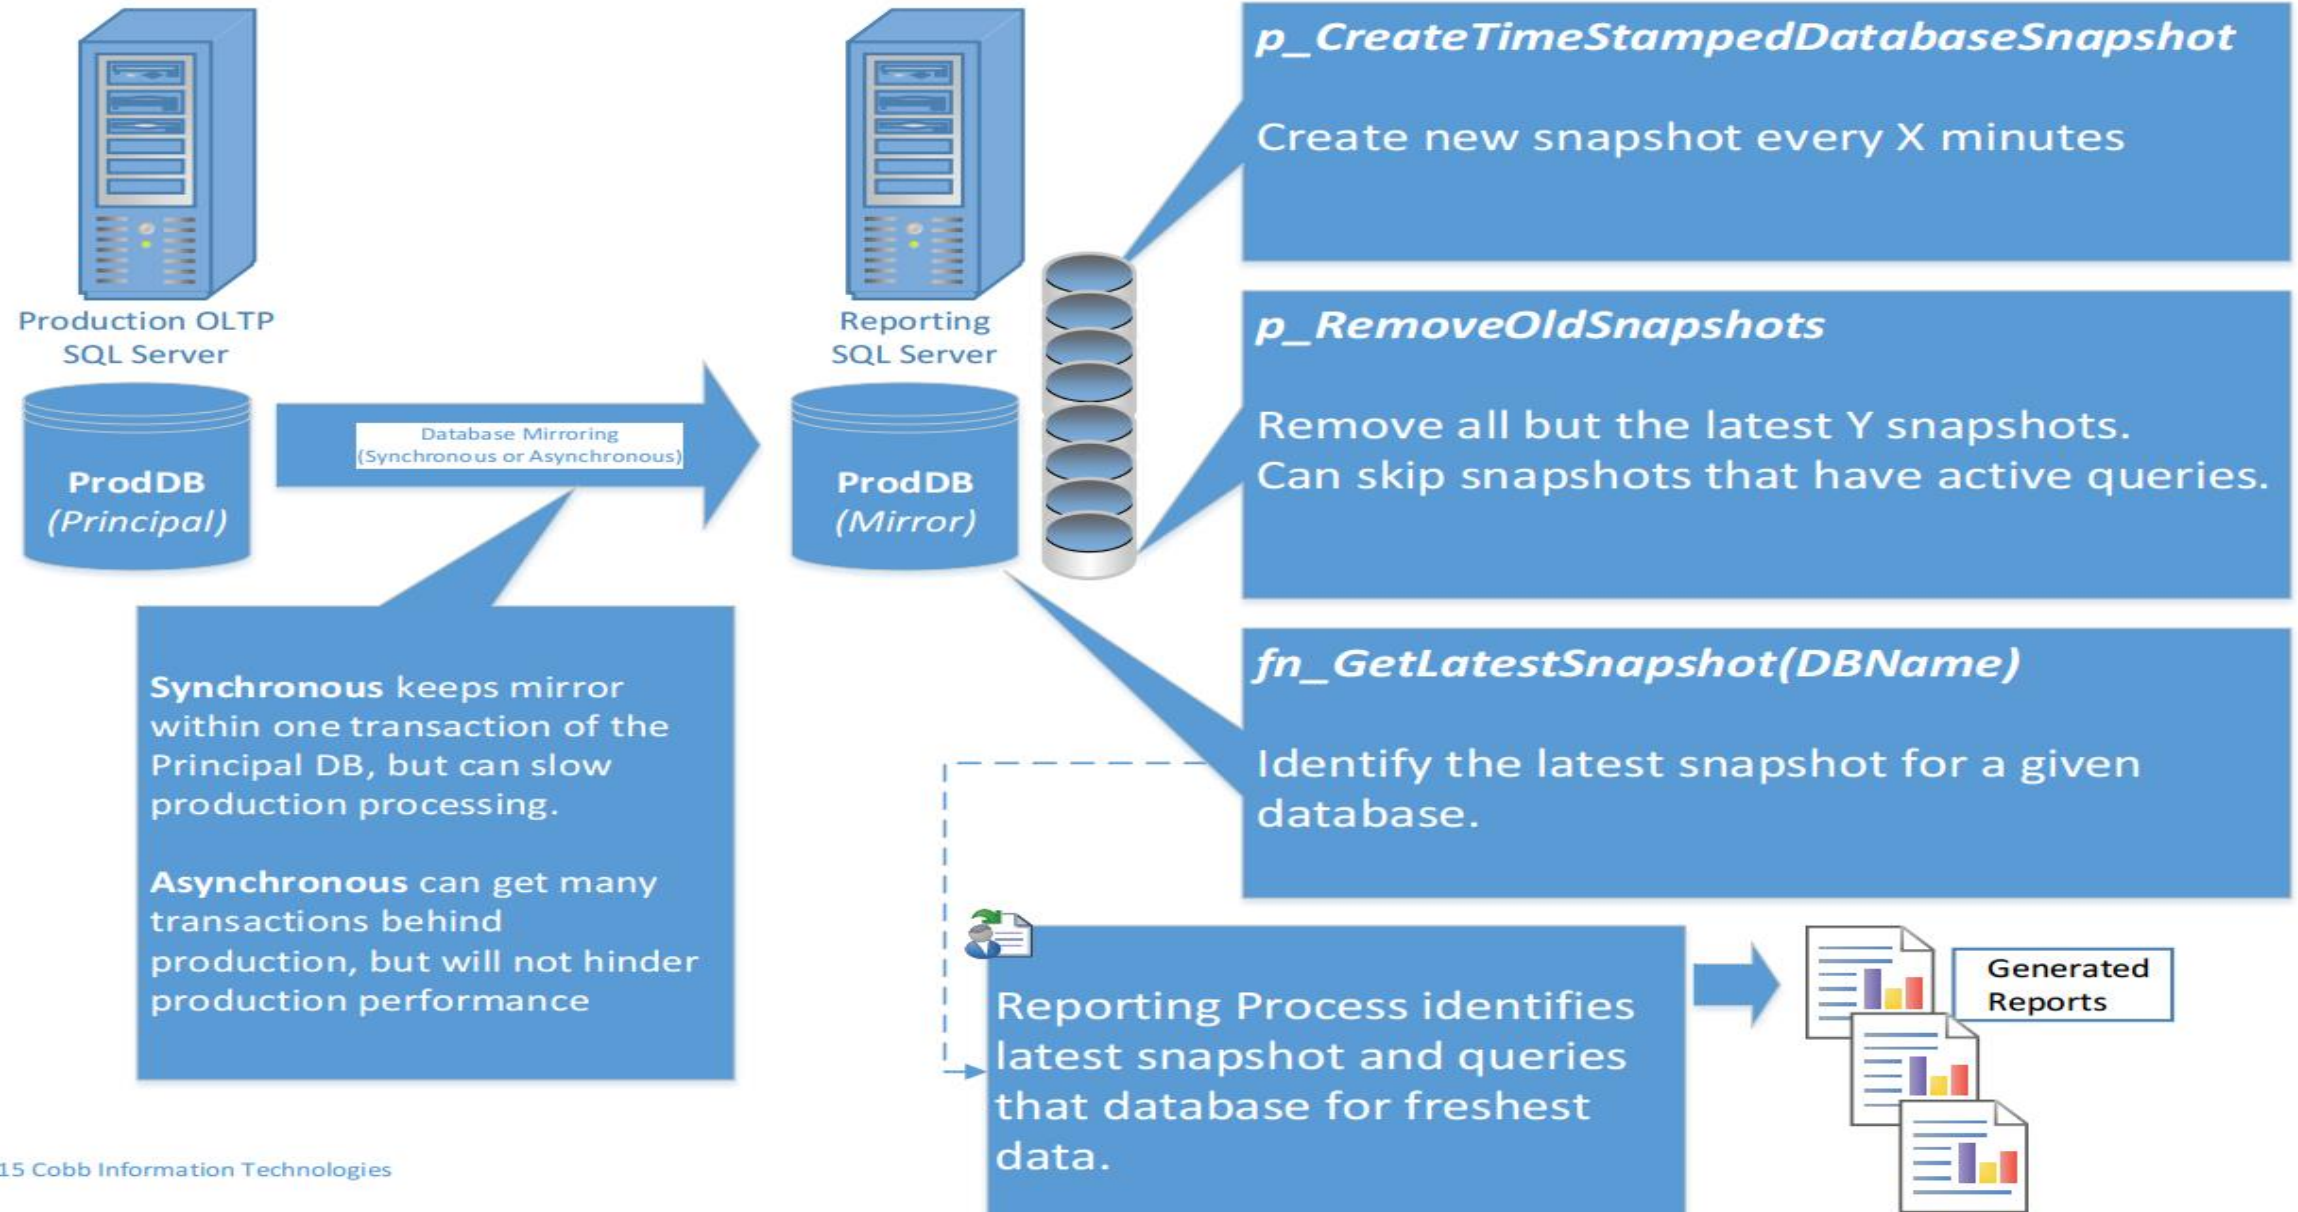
Production OLTP SQL Server

ProdDB
(Principal)

Database Mirroring
(Synchronous or Asynchronous)

Reporting SQL Server

ProdDB
(Mirror)

p_CreateTimeStampedDatabaseSnapshot

Create new snapshot every X minutes

p_RemoveOldSnapshots

Remove all but the latest Y snapshots.
Can skip snapshots that have active queries.

fn_GetLatestSnapshot(DBName)

Identify the latest snapshot for a given database.

Synchronous keeps mirror within one transaction of the Principal DB, but can slow production processing.

Asynchronous can get many transactions behind production, but will not hinder production performance

Reporting Process identifies latest snapshot and queries that database for freshest data.

Generated Reports

15 Cobb Information Technologies